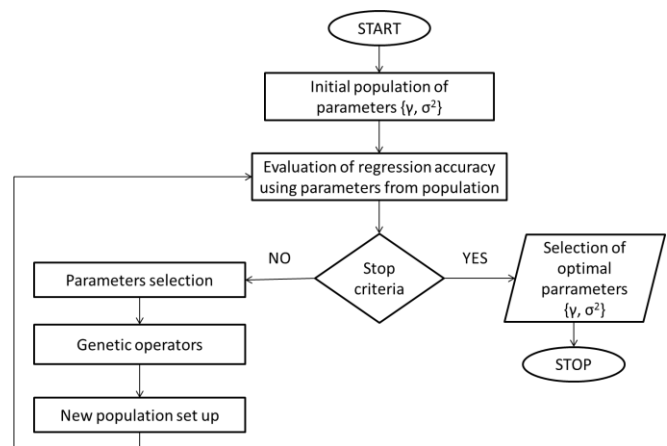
START

Initial population of parameters $\{\gamma, \sigma^2\}$

Evaluation of regression accuracy using parameters from population

Stop criteria

NO

YES

Parameters selection

Genetic operators

New population set up

Selection of optimal parrameters $\{\gamma, \sigma^2\}$

STOP